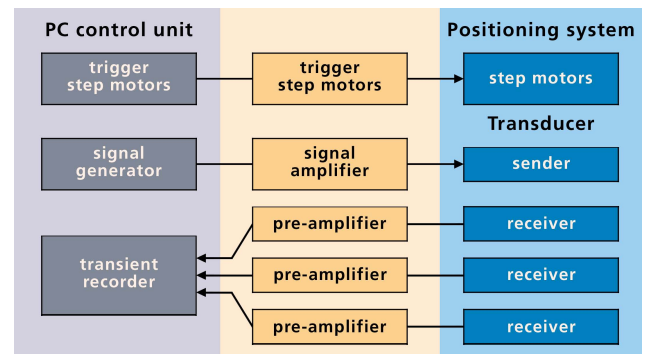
PC control unit

trigger step motors

signal generator

transient recorder

trigger step motors

signal amplifier

pre-amplifier

pre-amplifier

pre-amplifier

Positioning system

step motors

Transducer

sender

receiver

receiver

receiver